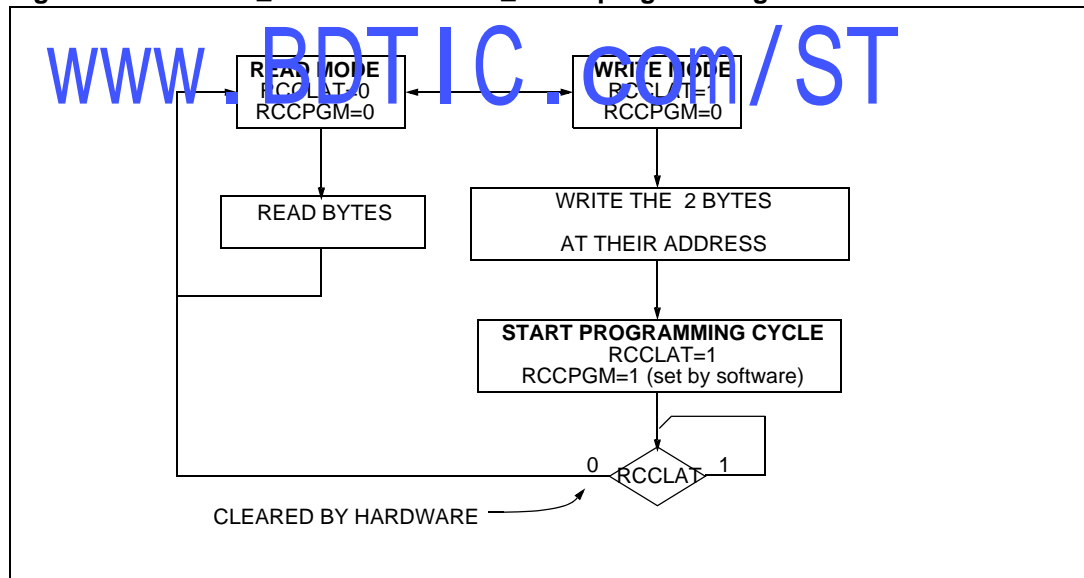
www.BDTIC.com/ST

READ MODE
RCCLAT=0
RCCPGM=0

WRITE MODE
RCCLAT=1
RCCPGM=0

READ BYTES

WRITE THE 2 BYTES
AT THEIR ADDRESS

START PROGRAMMING CYCLE
RCCLAT=1
RCCPGM=1 (set by software)

0
RCCLAT
1

CLEARED BY HARDWARE